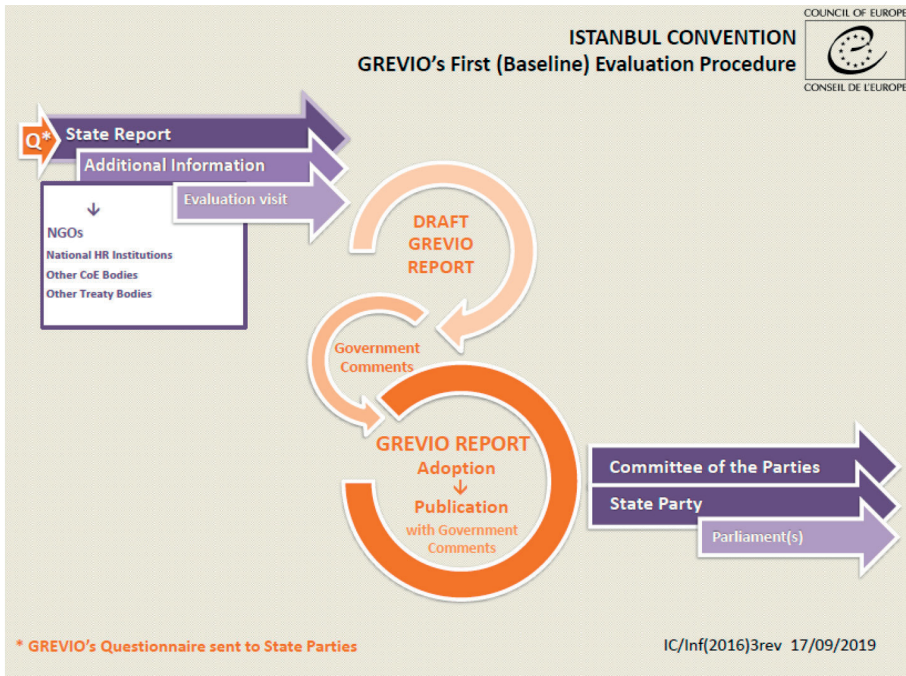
ISTANBUL CONVENTION
GREVIO's First (Baseline) Evaluation Procedure

COUNCIL OF EUROPE
CONSEIL DE L'EUROPE

Q*
State Report
Additional Information
Evaluation visit

↓
NGOs
National HR Institutions
Other CoE Bodies
Other Treaty Bodies

DRAFT GREVIO REPORT

Government Comments

GREVIO REPORT
Adoption
↓
Publication
with Government Comments

Committee of the Parties
State Party
Parliament(s)

* GREVIO's Questionnaire sent to State Parties

IC/Inf(2016)3rev 17/09/2019